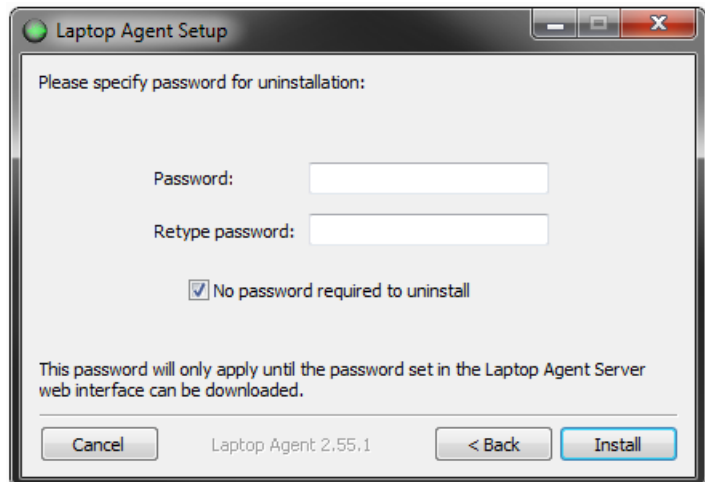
Laptop Agent Setup

Please specify password for uninstallation:

Password:

Retype password:

No password required to uninstall

This password will only apply until the password set in the Laptop Agent Server web interface can be downloaded.

Cancel

Laptop Agent 2.55.1

< Back

Install